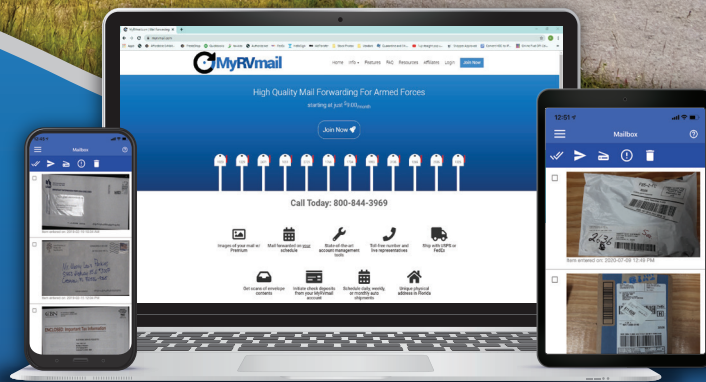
MyRVmail

Home Info Features FAQ Resources Affiliates Login Join Now

High Quality Mail Forwarding For Armed Forces

starting at just $9.99/month

Join Now

Call Today: 800-844-3969

Images of your mail w/ Premium

Mail forwarded on your schedule

State-of-the-art account management tools

Toll-free number and live representatives

Ship with USPS or FedEx

Get scans of envelope contents

Initiate check deposits from your MyRVmail account

Schedule daily, weekly, or monthly auto shipments

Unique physical address in Florida

Mailbox

Item entered on: 2020-07-09 12:48 PM

12:51

Mailbox

Item entered on: 2020-07-09 12:48 PM